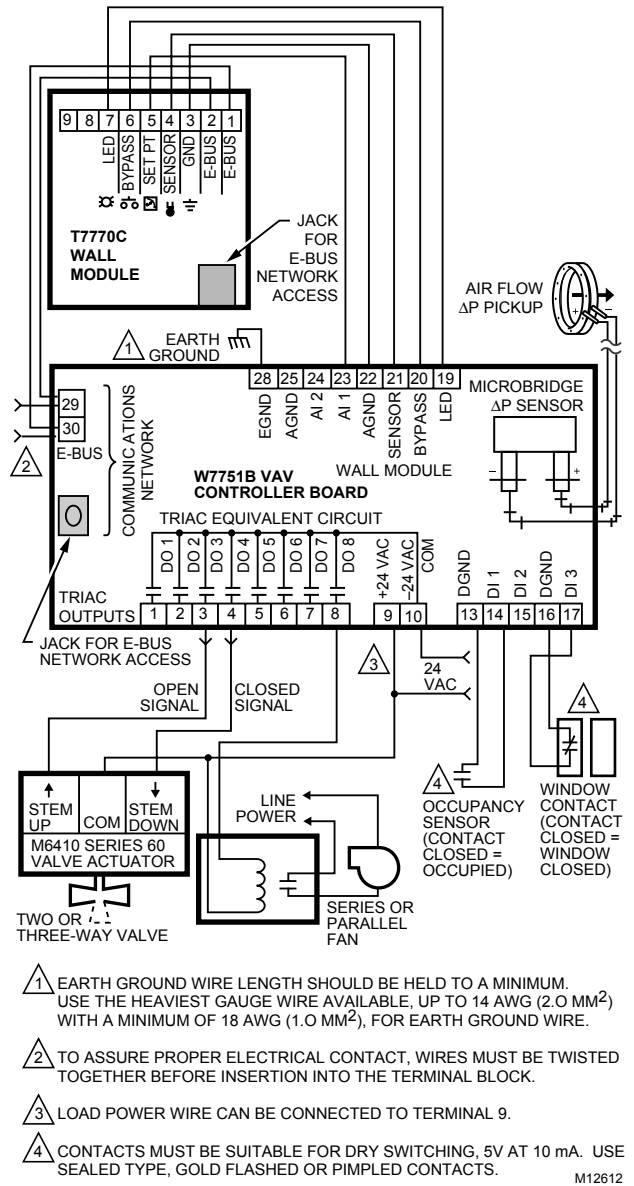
9 8 7 6 5 4 3 2 1

LED BYPASS SET PT SENSOR GND E-BUS E-BUS

T7770C WALL MODULE

JACK FOR E-BUS NETWORK ACCESS

AIR FLOW ΔP PICKUP

1 EARTH GROUND

28 25 24 23 22 21 20 19

EGND AGND AI 2 AI 1 AGND SENSOR BYPASS LED

MICROBRIDGE ΔP SENSOR

29
30
E-BUS

2

COMMUNICATIONS NETWORK

W7751B VAV CONTROLLER BOARD

WALL MODULE

TRIAC EQUIVALENT CIRCUIT

DO 1 DO 2 DO 3 DO 4 DO 5 DO 6 DO 7 DO 8

+24 VAC –24 VAC COM

DGND DI 1 DI 2 DGND DI 3

TRIAC OUTPUTS 1 2 3 4 5 6 7 8 9 10 13 14 15 16 17

JACK FOR E-BUS NETWORK ACCESS

3

24 VAC

OPEN SIGNAL

CLOSED SIGNAL

4

STEM UP COM STEM DOWN
M6410 SERIES 60 VALVE ACTUATOR

LINE POWER

4 OCCUPANCY SENSOR (CONTACT CLOSED = OCCUPIED)

WINDOW CONTACT (CONTACT CLOSED = WINDOW CLOSED)

TWO OR THREE-WAY VALVE

SERIES OR PARALLEL FAN

1 EARTH GROUND WIRE LENGTH SHOULD BE HELD TO A MINIMUM. USE THE HEAVIEST GAUGE WIRE AVAILABLE, UP TO 14 AWG (2.O MM$^2$) WITH A MINIMUM OF 18 AWG (1.O MM$^2$), FOR EARTH GROUND WIRE.

2 TO ASSURE PROPER ELECTRICAL CONTACT, WIRES MUST BE TWISTED TOGETHER BEFORE INSERTION INTO THE TERMINAL BLOCK.

3 LOAD POWER WIRE CAN BE CONNECTED TO TERMINAL 9.

4 CONTACTS MUST BE SUITABLE FOR DRY SWITCHING, 5V AT 10 mA. USE SEALED TYPE, GOLD FLASHED OR PIMPLED CONTACTS.

M12612